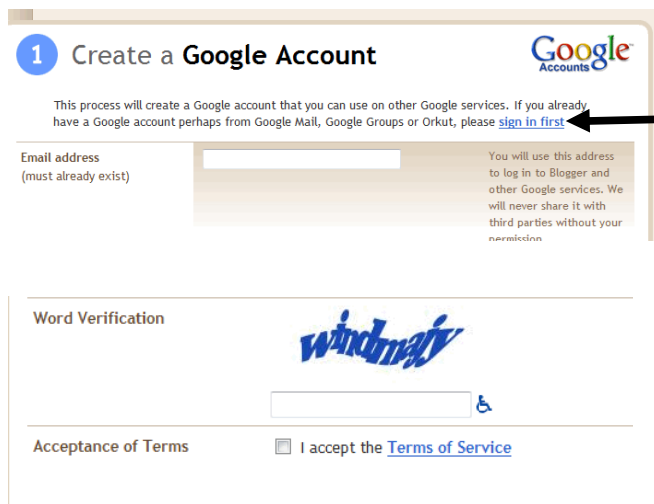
1 Create a Google Account

Google Accounts

This process will create a Google account that you can use on other Google services. If you already have a Google account perhaps from Google Mail, Google Groups or Orkut, please sign in first

Email address
(must already exist)

You will use this address to log in to Blogger and other Google services. We will never share it with third parties without your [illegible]

Word Verification

windmagy

Acceptance of Terms

I accept the Terms of Service